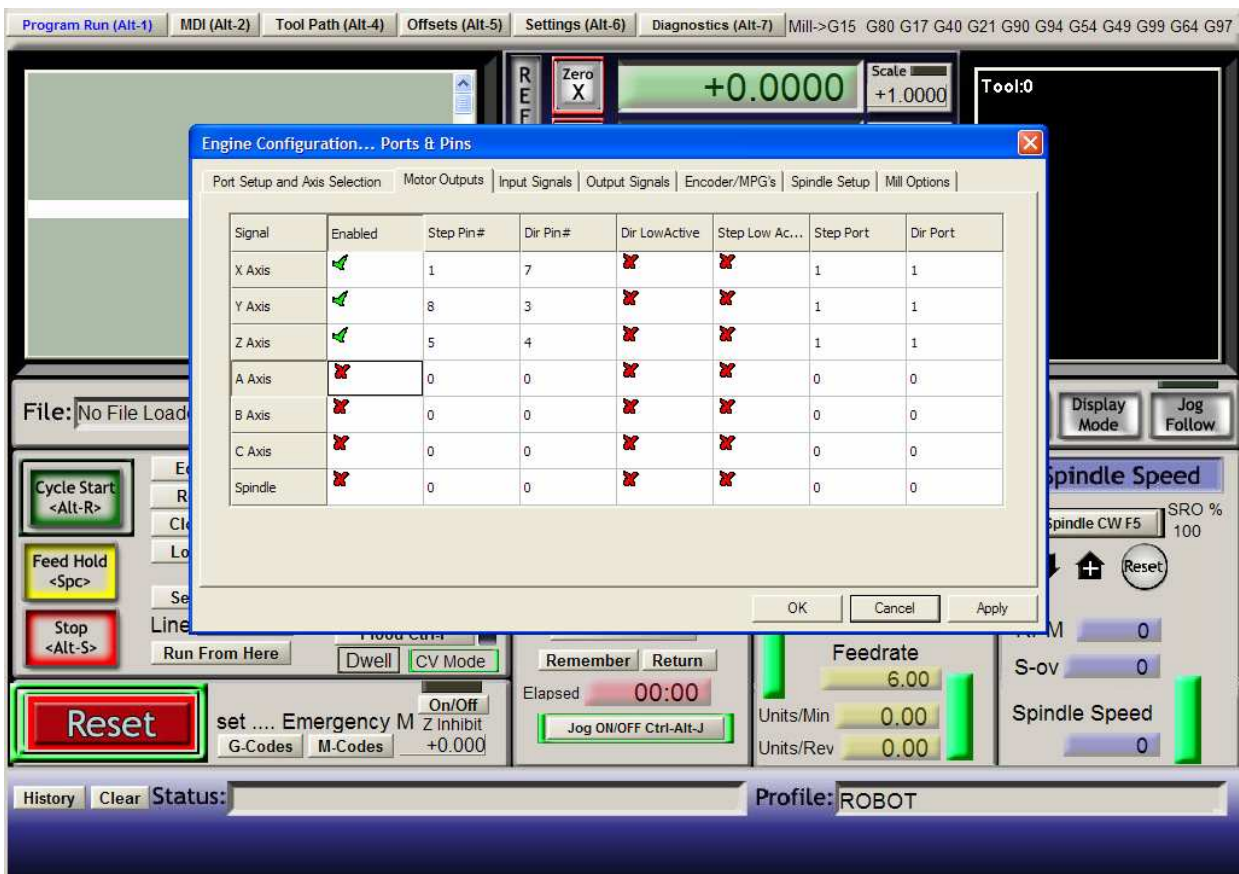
Program Run (Alt-1) | MDI (Alt-2) | Tool Path (Alt-4) | Offsets (Alt-5) | Settings (Alt-6) | Diagnostics (Alt-7) | Mill->G15 G80 G17 G40 G21 G90 G94 G54 G49 G99 G64 G97

REF

Zero X

+0.0000

Scale
+1.0000

Tool:0

Engine Configuration... Ports & Pins

Port Setup and Axis Selection | Motor Outputs | Input Signals | Output Signals | Encoder/MPG's | Spindle Setup | Mill Options

| Signal | Enabled | Step Pin# | Dir Pin# | Dir LowActive | Step Low Ac... | Step Port | Dir Port |
|---|---|---|---|---|---|---|---|
| X Axis | ✓ | 1 | 7 | ✗ | ✗ | 1 | 1 |
| Y Axis | ✓ | 8 | 3 | ✗ | ✗ | 1 | 1 |
| Z Axis | ✓ | 5 | 4 | ✗ | ✗ | 1 | 1 |
| A Axis | ✗ | 0 | 0 | ✗ | ✗ | 0 | 0 |
| B Axis | ✗ | 0 | 0 | ✗ | ✗ | 0 | 0 |
| C Axis | ✗ | 0 | 0 | ✗ | ✗ | 0 | 0 |
| Spindle | ✗ | 0 | 0 | ✗ | ✗ | 0 | 0 |

OK | Cancel | Apply

File: No File Loade

Display Mode

Jog Follow

Cycle Start <Alt-R>

Feed Hold <Spc>

Stop <Alt-S>

Line

Run From Here

Dwell | CV Mode

Remember | Return

Elapsed 00:00

Jog ON/OFF Ctrl-Alt-J

Feedrate
6.00

Units/Min 0.00
Units/Rev 0.00

Spindle Speed

Spindle CW F5

SRO % 100

Reset

S-ov 0

Spindle Speed
0

Reset

set .... Emergency M

On/Off
Z Inhibit
+0.000

G-Codes | M-Codes

History | Clear | Status:

Profile: ROBOT